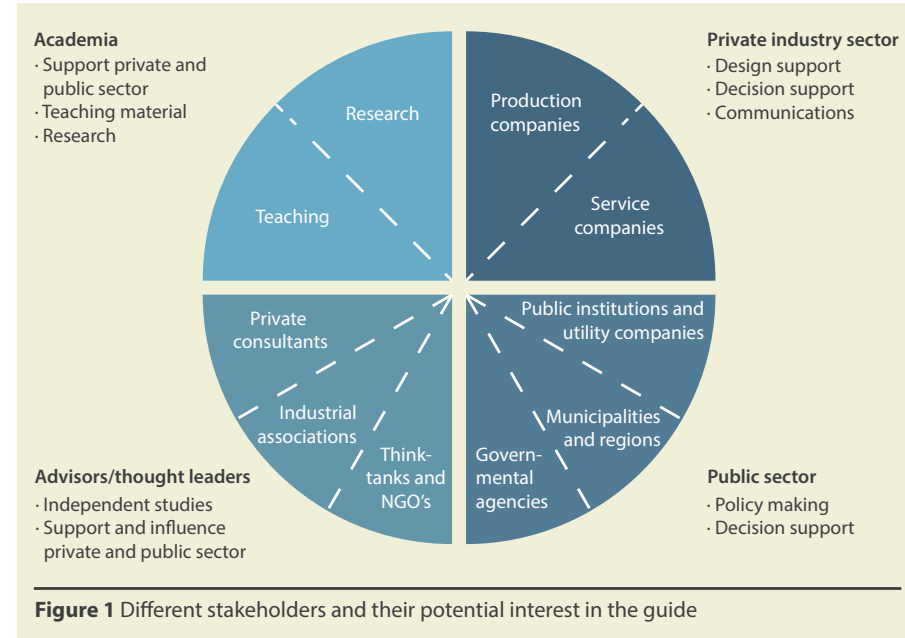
Academia
· Support private and public sector
· Teaching material
· Research

Private industry sector
· Design support
· Decision support
· Communications

Research

Teaching

Production companies

Service companies

Private consultants

Industrial associations

Think-tanks and NGO's

Public institutions and utility companies

Municipalities and regions

Governmental agencies

Advisors/thought leaders
· Independent studies
· Support and influence private and public sector

Public sector
· Policy making
· Decision support

**Figure 1** Different stakeholders and their potential interest in the guide